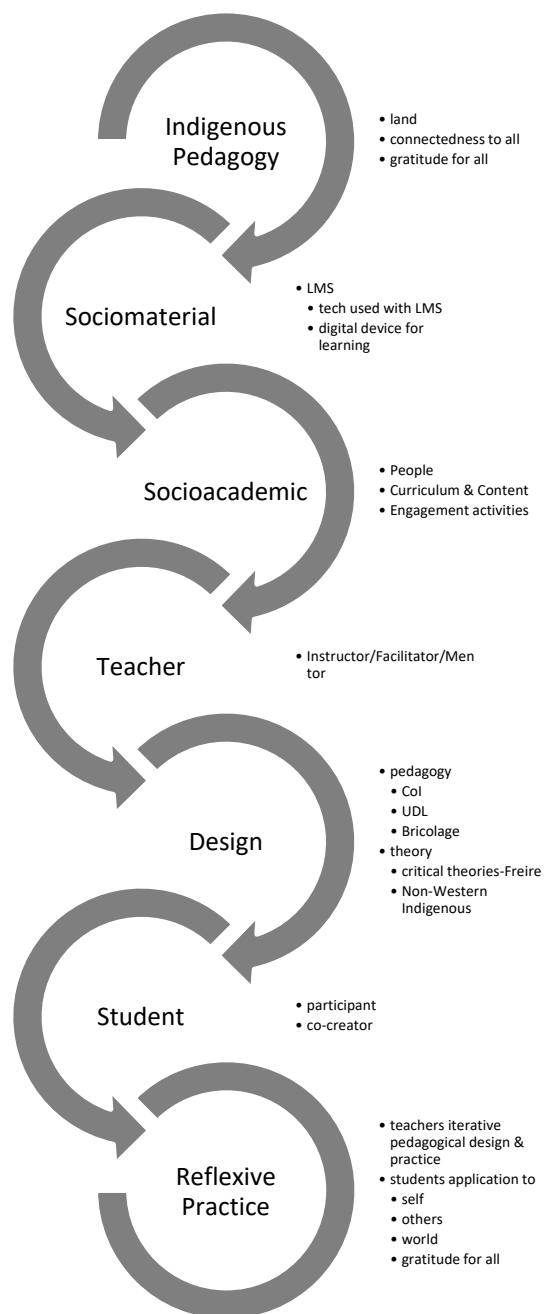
Indigenous Pedagogy

• land
• connectedness to all
• gratitude for all

Sociomaterial

• LMS
• tech used with LMS
• digital device for learning

Socioacademic

• People
• Curriculum & Content
• Engagement activities

Teacher

• Instructor/Facilitator/Mentor

Design

• pedagogy
• CoI
• UDL
• Bricolage
• theory
• critical theories-Freire
• Non-Western Indigenous

Student

• participant
• co-creator

Reflexive Practice

• teachers iterative pedagogical design & practice
• students application to
• self
• others
• world
• gratitude for all